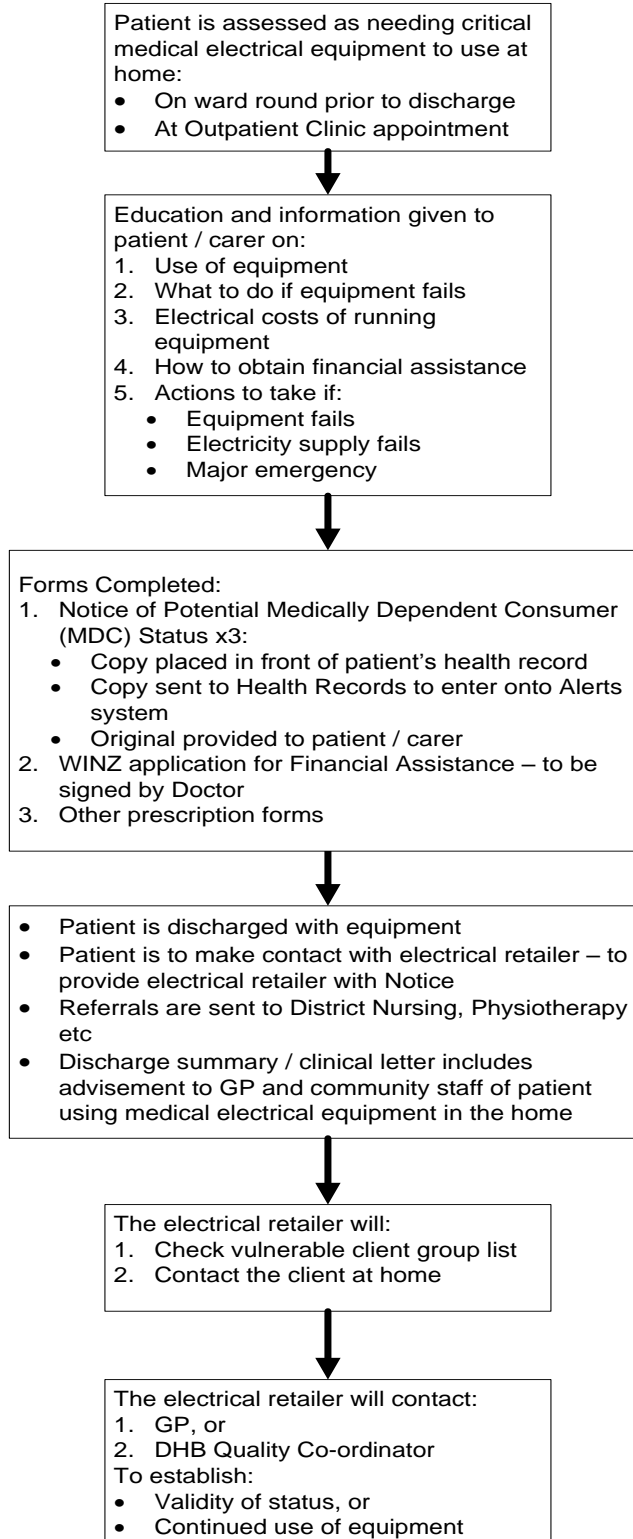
Patient is assessed as needing critical medical electrical equipment to use at home:
- On ward round prior to discharge
- At Outpatient Clinic appointment

Education and information given to patient / carer on:
1. Use of equipment
2. What to do if equipment fails
3. Electrical costs of running equipment
4. How to obtain financial assistance
5. Actions to take if:
- Equipment fails
- Electricity supply fails
- Major emergency

Forms Completed:
1. Notice of Potential Medically Dependent Consumer (MDC) Status x3:
- Copy placed in front of patient's health record
- Copy sent to Health Records to enter onto Alerts system
- Original provided to patient / carer
2. WINZ application for Financial Assistance – to be signed by Doctor
3. Other prescription forms

- Patient is discharged with equipment
- Patient is to make contact with electrical retailer – to provide electrical retailer with Notice
- Referrals are sent to District Nursing, Physiotherapy etc
- Discharge summary / clinical letter includes advisement to GP and community staff of patient using medical electrical equipment in the home

The electrical retailer will:
1. Check vulnerable client group list
2. Contact the client at home

The electrical retailer will contact:
1. GP, or
2. DHB Quality Co-ordinator
To establish:
- Validity of status, or
- Continued use of equipment